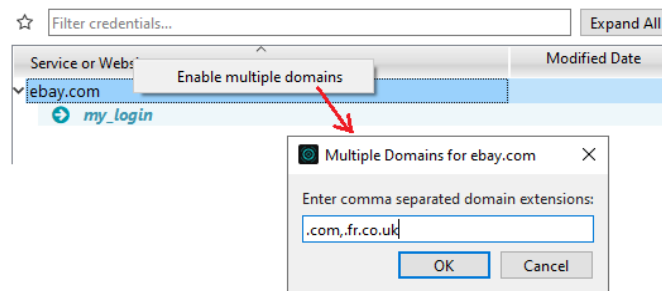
Filter credentials...

Expand All

Service or Webs

Enable multiple domains

Modified Date

ebay.com

my_login

Multiple Domains for ebay.com

Enter comma separated domain extensions:

.com,.fr.co.uk

OK

Cancel